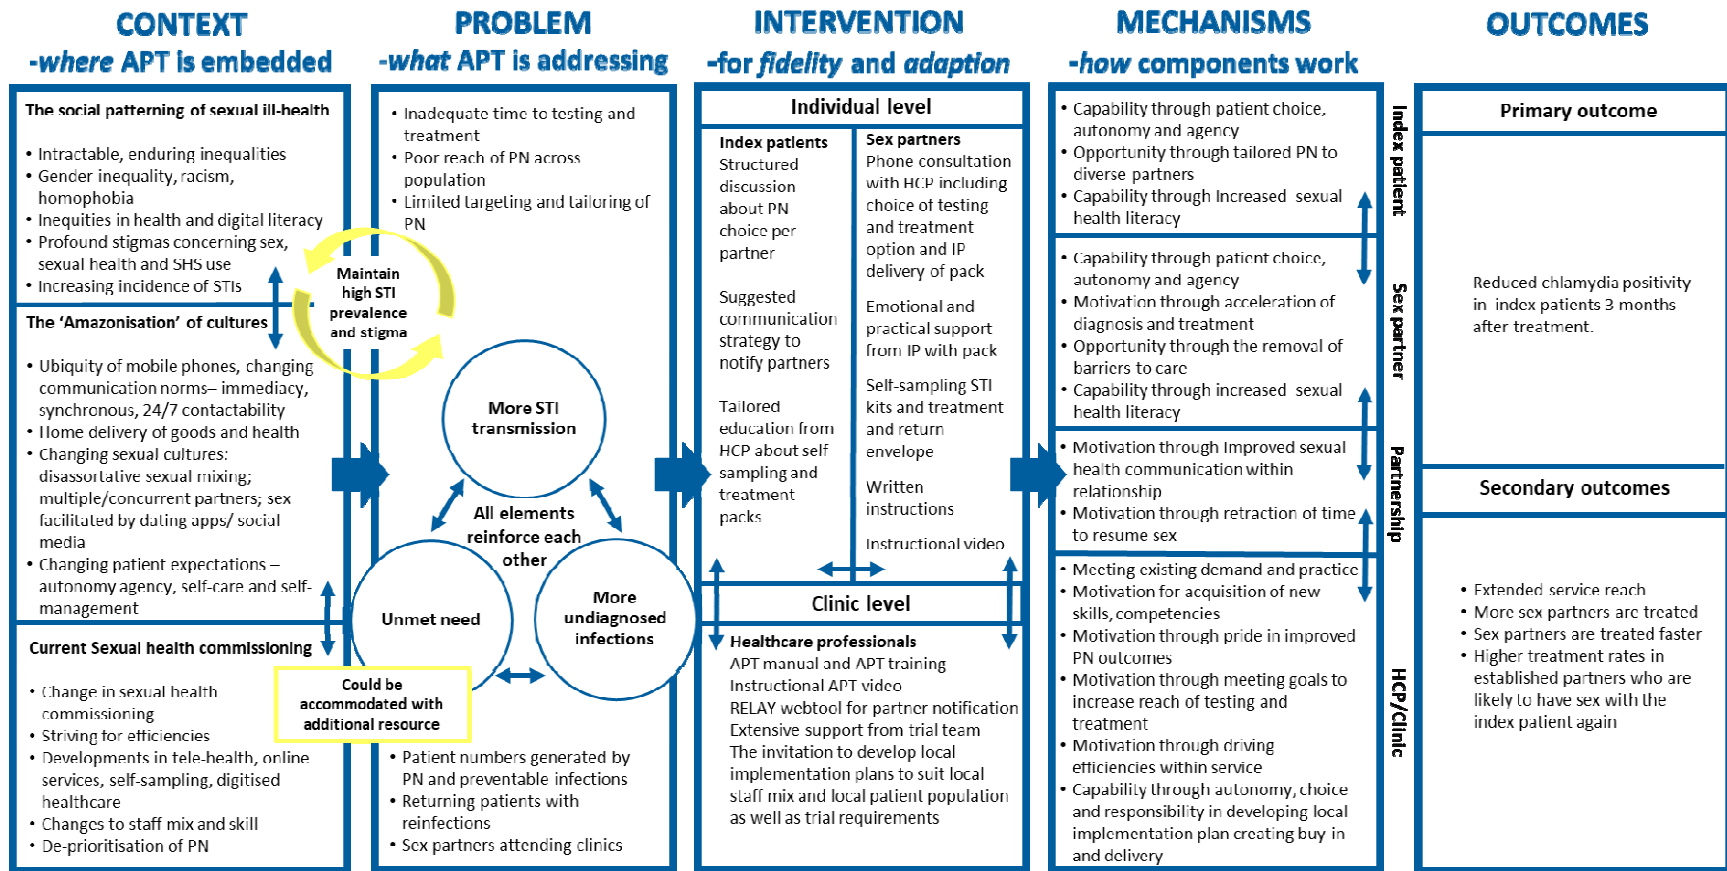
CONTEXT
-where APT is embedded

The social patterning of sexual ill-health

• Intractable, enduring inequalities
• Gender inequality, racism, homophobia
• Inequities in health and digital literacy
• Profound stigmas concerning sex, sexual health and SHS use
• Increasing incidence of STIs

The 'Amazonisation' of cultures

• Ubiquity of mobile phones, changing communication norms– immediacy, synchronous, 24/7 contactability
• Home delivery of goods and health
• Changing sexual cultures: disassortative sexual mixing; multiple/concurrent partners; sex facilitated by dating apps/ social media
• Changing patient expectations – autonomy agency, self-care and self-management

Current Sexual health commissioning

• Change in sexual health commissioning
• Striving for efficiencies
• Developments in tele-health, online services, self-sampling, digitised healthcare
• Changes to staff mix and skill
• De-prioritisation of PN

PROBLEM
-what APT is addressing

• Inadequate time to testing and treatment
• Poor reach of PN across population
• Limited targeting and tailoring of PN

Maintain high STI prevalence and stigma

More STI transmission

All elements reinforce each other

Unmet need

More undiagnosed infections

Could be accommodated with additional resource

• Patient numbers generated by PN and preventable infections
• Returning patients with reinfections
• Sex partners attending clinics

INTERVENTION
-for fidelity and adaption

Individual level

Index patients
Structured discussion about PN choice per partner

Suggested communication strategy to notify partners

Tailored education from HCP about self sampling and treatment packs

Sex partners
Phone consultation with HCP including choice of testing and treatment option and IP delivery of pack

Emotional and practical support from IP with pack

Self-sampling STI kits and treatment and return envelope

Written instructions

Instructional video

Clinic level

Healthcare professionals
APT manual and APT training
Instructional APT video
RELAY webtool for partner notification
Extensive support from trial team
The invitation to develop local implementation plans to suit local staff mix and local patient population as well as trial requirements

MECHANISMS
-how components work

• Capability through patient choice, autonomy and agency
• Opportunity through tailored PN to diverse partners
• Capability through Increased sexual health literacy

Index patient

• Capability through patient choice, autonomy and agency
• Motivation through acceleration of diagnosis and treatment
• Opportunity through the removal of barriers to care
• Capability through increased sexual health literacy

Sex partner

• Motivation through Improved sexual health communication within relationship
• Motivation through retraction of time to resume sex

Partnership

• Meeting existing demand and practice
• Motivation for acquisition of new skills, competencies
• Motivation through pride in improved PN outcomes
• Motivation through meeting goals to increase reach of testing and treatment
• Motivation through driving efficiencies within service
• Capability through autonomy, choice and responsibility in developing local implementation plan creating buy in and delivery

HCP/Clinic

OUTCOMES

Primary outcome

Reduced chlamydia positivity in index patients 3 months after treatment.

Secondary outcomes

• Extended service reach
• More sex partners are treated
• Sex partners are treated faster
• Higher treatment rates in established partners who are likely to have sex with the index patient again